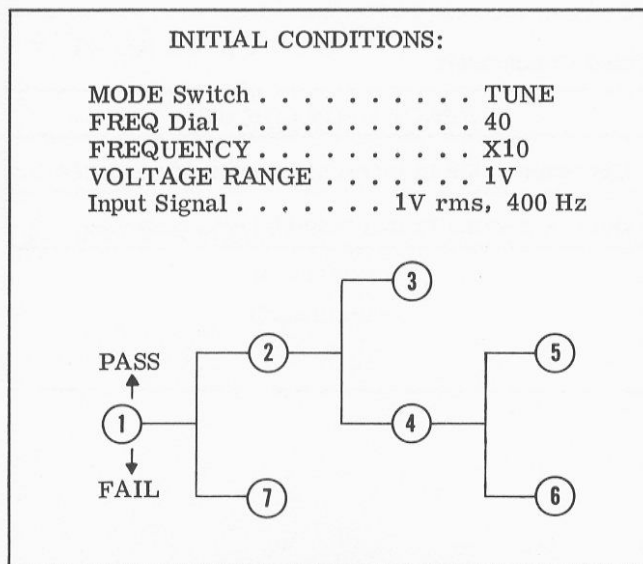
INITIAL CONDITIONS:

MODE Switch . . . . . . . . . . TUNE
FREQ Dial . . . . . . . . . . . 40
FREQUENCY . . . . . . . . . . X10
VOLTAGE RANGE . . . . . . . 1V
Input Signal . . . . . . . 1V rms, 400 Hz

PASS
1
FAIL
2
3
4
5
6
7